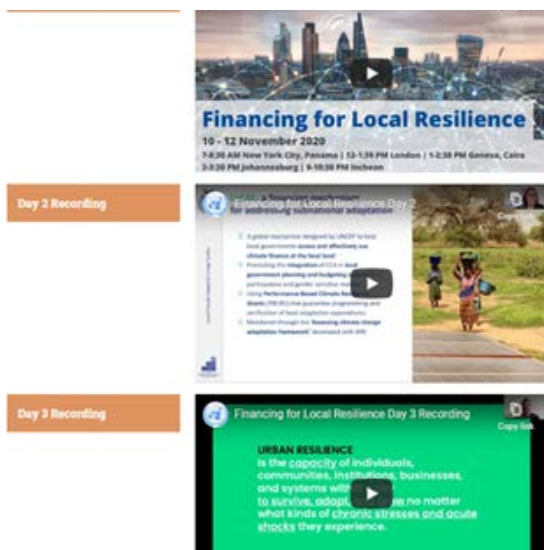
Financing for Local Resilience

10 - 12 November 2020

7-8:30 AM New York City, Panama | 12-1:30 PM London | 1-2:30 PM Geneva, Cairo 2-3:30 PM Johannesburg | 9-10:30 PM Incheon

Day 2 Recording

Financing for Local Resilience Day 2

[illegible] for addressing subnational adaptation

A global mechanism designed by UNCDF to help local governments access and effectively use climate finance at the local level

Promoting the integration of CCA in local government planning and budgeting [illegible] participatory and gender sensitive manner

Using Performance Based Climate Resilience Grants (PBCRG) that guarantee programming and verification of local adaptation expenditures

Monitored through the 'financing climate change adaptation framework' developed with IIED

Copy link

Day 3 Recording

Financing for Local Resilience Day 3 Recording

Copy link

URBAN RESILIENCE is the capacity of individuals, communities, institutions, businesses, and systems with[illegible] to survive, adapt, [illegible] no matter what kinds of chronic stresses and acute shocks they experience.